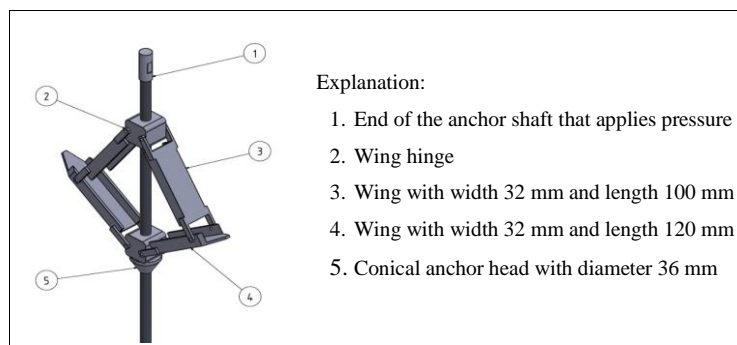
1
2
3
5
4

Explanation:

1. End of the anchor shaft that applies pressure
2. Wing hinge
3. Wing with width 32 mm and length 100 mm
4. Wing with width 32 mm and length 120 mm
5. Conical anchor head with diameter 36 mm